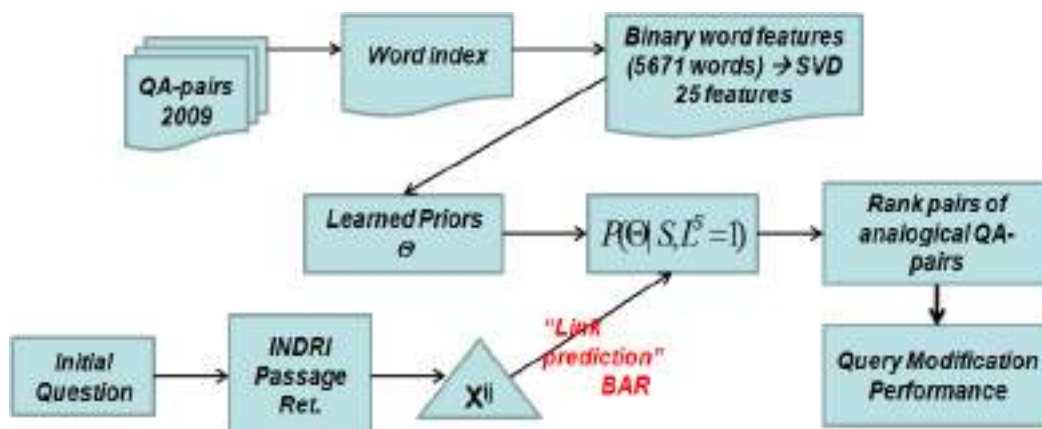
QA-pairs 2009

Word index

Binary word features (5671 words) → SVD 25 features

Learned Priors $\Theta$

$P(\Theta | S, L^S = 1)$

Rank pairs of analogical QA-pairs

Initial Question

INDRI Passage Ret.

$X^{ij}$

"Link prediction" BAR

Query Modification Performance